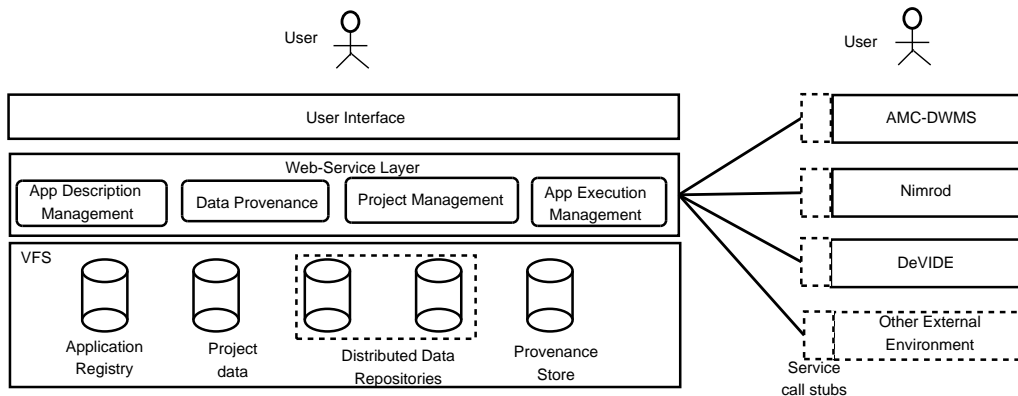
User

User

User Interface

Web-Service Layer

App Description Management

Data Provenance

Project Management

App Execution Management

VFS

Application Registry

Project data

Distributed Data Repositories

Provenance Store

AMC-DWMS

Nimrod

DeVIDE

Other External Environment

Service call stubs